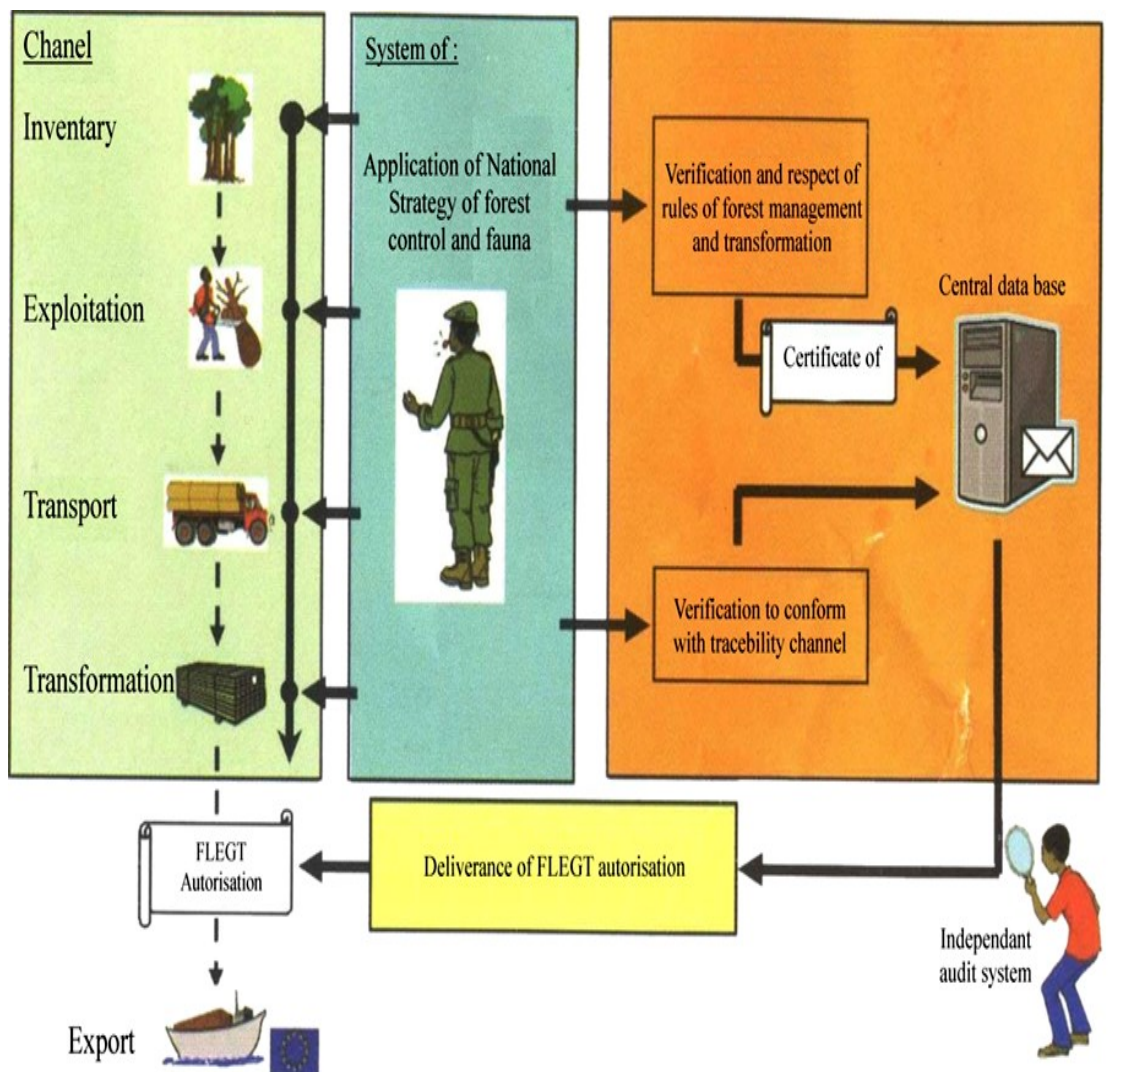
Chanel

Inventary

Exploitation

Transport

Transformation

System of :

Application of National Strategy of forest control and fauna

Verification and respect of rules of forest management and transformation

Certificate of

Central data base

Verification to conform with tracebility channel

FLEGT Autorisation

Deliverance of FLEGT autorisation

Independant audit system

Export